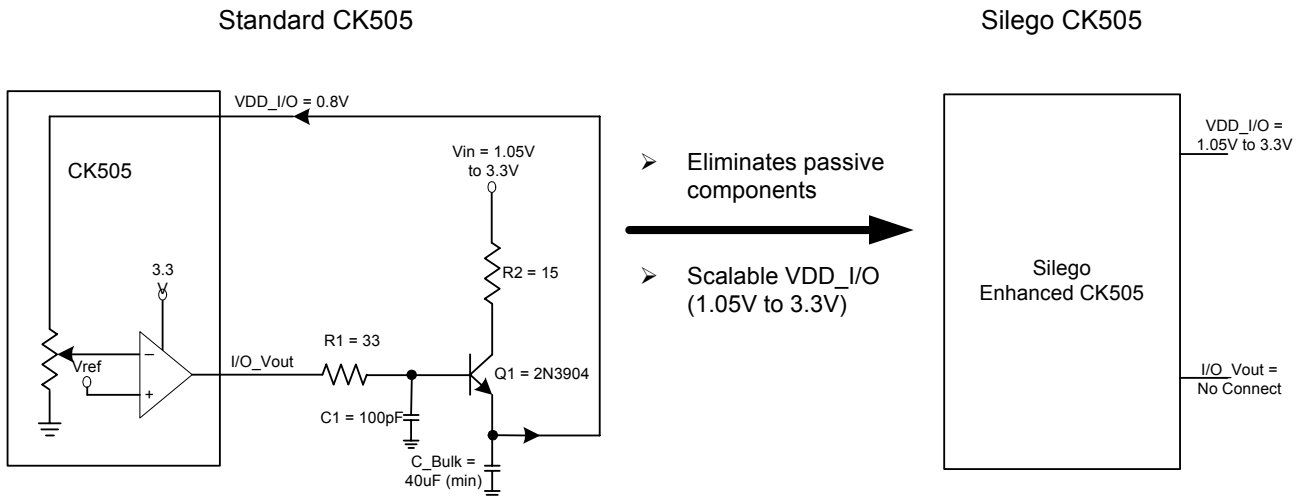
Standard CK505

Silego CK505

VDD_I/O = 0.8V

CK505

Vin = 1.05V to 3.3V

3.3

R2 = 15

Vref

I/O_Vout

R1 = 33

Q1 = 2N3904

C1 = 100pF

C_Bulk = 40uF (min)

➢ Eliminates passive components

➢ Scalable VDD_I/O (1.05V to 3.3V)

VDD_I/O = 1.05V to 3.3V

Silego Enhanced CK505

I/O_Vout = No Connect